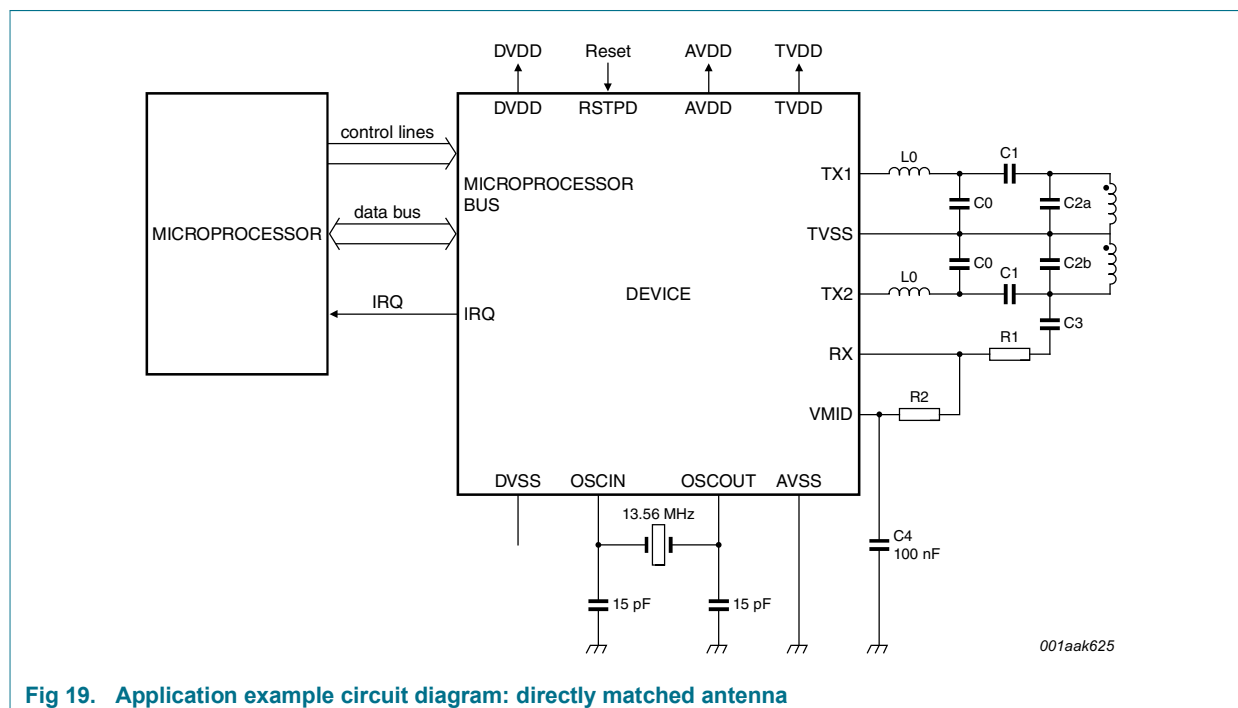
DVDD
Reset
AVDD
TVDD
DVDD
RSTPD
AVDD
TVDD

MICROPROCESSOR

control lines
data bus
IRQ

MICROPROCESSOR BUS
IRQ
DEVICE

TX1
TVSS
TX2
RX
VMID

L0
C1
C0
C2a
C0
C2b
L0
C1
C3
R1
R2

DVSS
OSCIN
OSCOUT
AVSS

13.56 MHz
15 pF
15 pF
C4
100 nF

001aak625

Fig 19. Application example circuit diagram: directly matched antenna